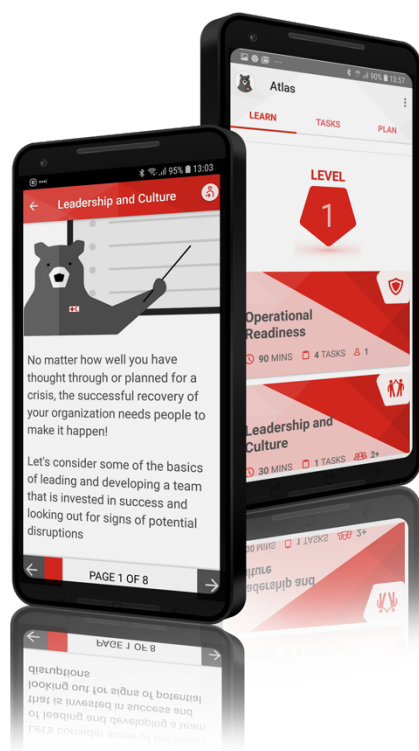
95% 13:03

Leadership and Culture

No matter how well you have thought through or planned for a crisis, the successful recovery of your organization needs people to make it happen!

Let's consider some of the basics of leading and developing a team that is invested in success and looking out for signs of potential disruptions

PAGE 1 OF 8

90% 13:57

Atlas

LEARN

TASKS

PLAN

LEVEL

1

Operational Readiness

90 MINS

4 TASKS

1

Leadership and Culture

30 MINS

1 TASKS

2+